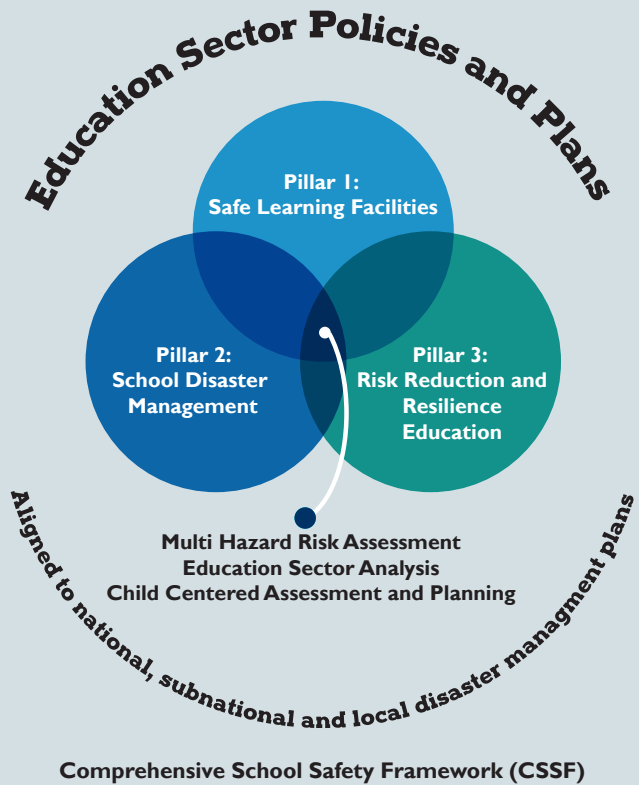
Education Sector Policies and Plans

Pillar 1:
Safe Learning Facilities

Pillar 2:
School Disaster Management

Pillar 3:
Risk Reduction and Resilience Education

Multi Hazard Risk Assessment
Education Sector Analysis
Child Centered Assessment and Planning

Aligned to national, subnational and local disaster managment plans

Comprehensive School Safety Framework (CSSF)